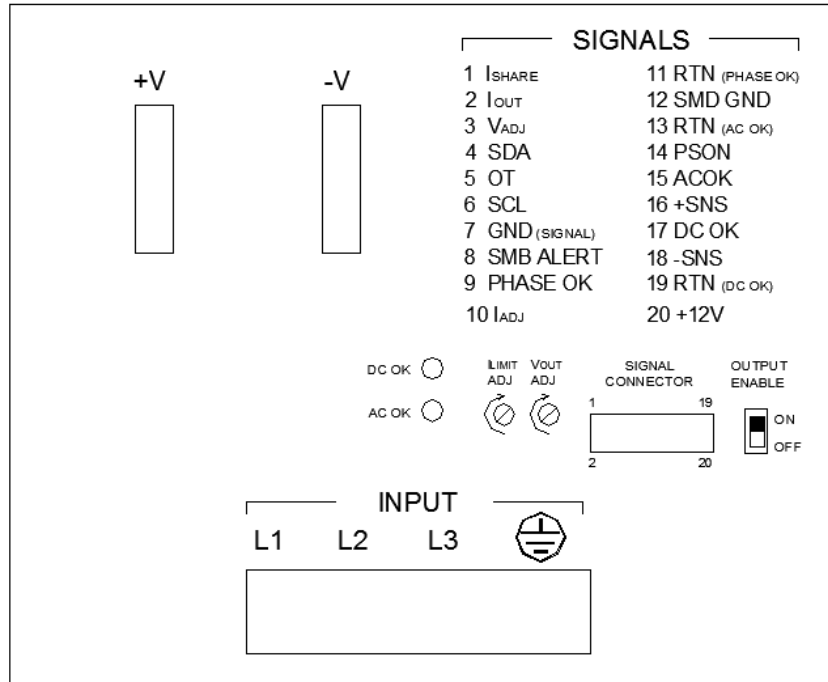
SIGNALS

+V

-V

1 $I_{SHARE}$
2 $I_{OUT}$
3 $V_{ADJ}$
4 SDA
5 OT
6 SCL
7 GND (SIGNAL)
8 SMB ALERT
9 PHASE OK
10 $I_{ADJ}$

11 RTN (PHASE OK)
12 SMD GND
13 RTN (AC OK)
14 PSON
15 ACOK
16 +SNS
17 DC OK
18 -SNS
19 RTN (DC OK)
20 +12V

DC OK

AC OK

$I_{LIMIT}$ ADJ

$V_{OUT}$ ADJ

SIGNAL CONNECTOR

1 19

2 20

OUTPUT ENABLE

ON

OFF

INPUT

L1 L2 L3